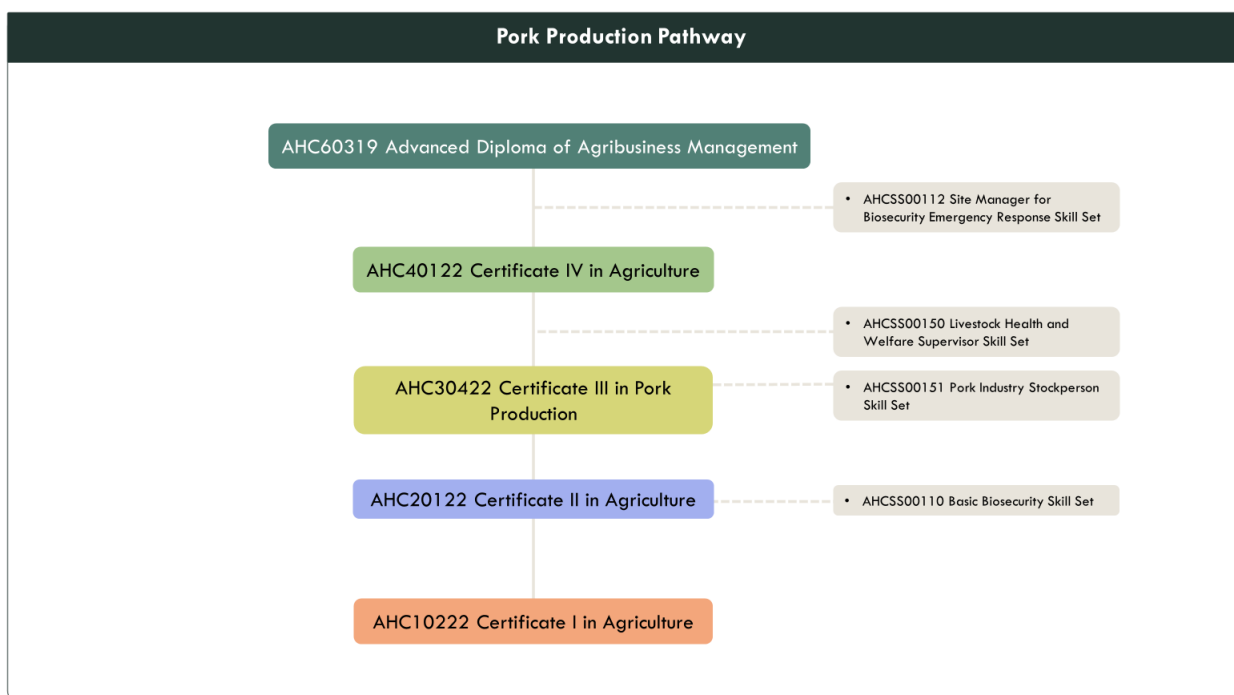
Pork Production Pathway

AHC60319 Advanced Diploma of Agribusiness Management

• AHCSS00112 Site Manager for Biosecurity Emergency Response Skill Set

AHC40122 Certificate IV in Agriculture

• AHCSS00150 Livestock Health and Welfare Supervisor Skill Set

AHC30422 Certificate III in Pork Production

• AHCSS00151 Pork Industry Stockperson Skill Set

AHC20122 Certificate II in Agriculture

• AHCSS00110 Basic Biosecurity Skill Set

AHC10222 Certificate I in Agriculture